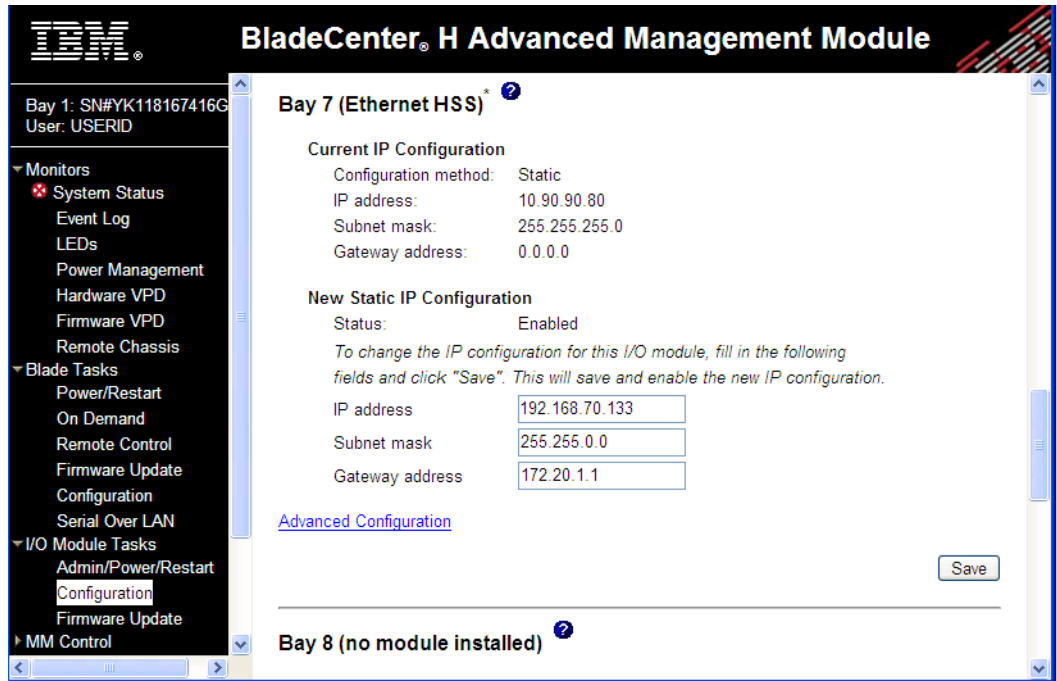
IBM.

BladeCenter® H Advanced Management Module

Bay 1: SN#YK118167416G
User: USERID

Monitors
System Status
Event Log
LEDs
Power Management
Hardware VPD
Firmware VPD
Remote Chassis
Blade Tasks
Power/Restart
On Demand
Remote Control
Firmware Update
Configuration
Serial Over LAN
I/O Module Tasks
Admin/Power/Restart
Configuration
Firmware Update
MM Control

Bay 7 (Ethernet HSS)*

Current IP Configuration

| | |
|---|---|
| Configuration method: | Static |
| IP address: | 10.90.90.80 |
| Subnet mask: | 255.255.255.0 |
| Gateway address: | 0.0.0.0 |

New Static IP Configuration

Status: Enabled

*To change the IP configuration for this I/O module, fill in the following fields and click "Save". This will save and enable the new IP configuration.*

| | |
|---|---|
| IP address | 192.168.70.133 |
| Subnet mask | 255.255.0.0 |
| Gateway address | 172.20.1.1 |

Advanced Configuration

Save

Bay 8 (no module installed)